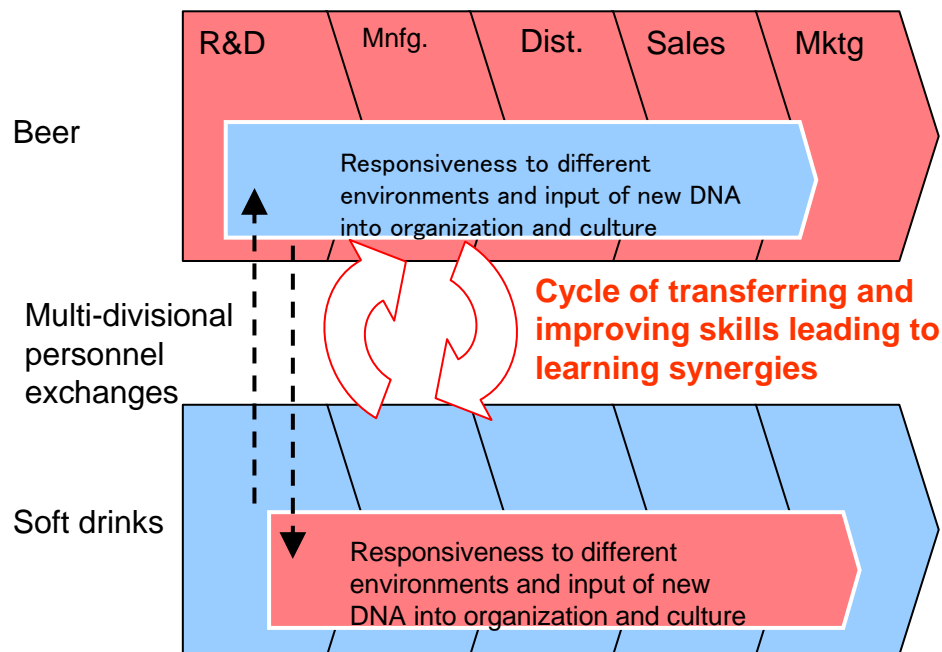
R&D

Mnfg.

Dist.

Sales

Mktg

Beer

Responsiveness to different environments and input of new DNA into organization and culture

Cycle of transferring and improving skills leading to learning synergies

Multi-divisional personnel exchanges

Soft drinks

Responsiveness to different environments and input of new DNA into organization and culture